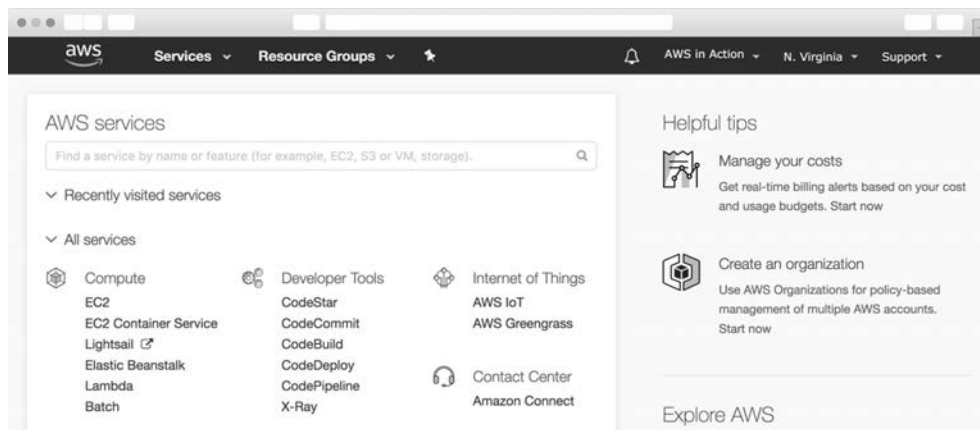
aws Services Resource Groups AWS in Action N. Virginia Support

AWS services

Find a service by name or feature (for example, EC2, S3 or VM, storage).

Recently visited services

All services

Compute
EC2
EC2 Container Service
Lightsail
Elastic Beanstalk
Lambda
Batch

Developer Tools
CodeStar
CodeCommit
CodeBuild
CodeDeploy
CodePipeline
X-Ray

Internet of Things
AWS IoT
AWS Greengrass

Contact Center
Amazon Connect

Helpful tips

Manage your costs
Get real-time billing alerts based on your cost and usage budgets. Start now

Create an organization
Use AWS Organizations for policy-based management of multiple AWS accounts. Start now

Explore AWS